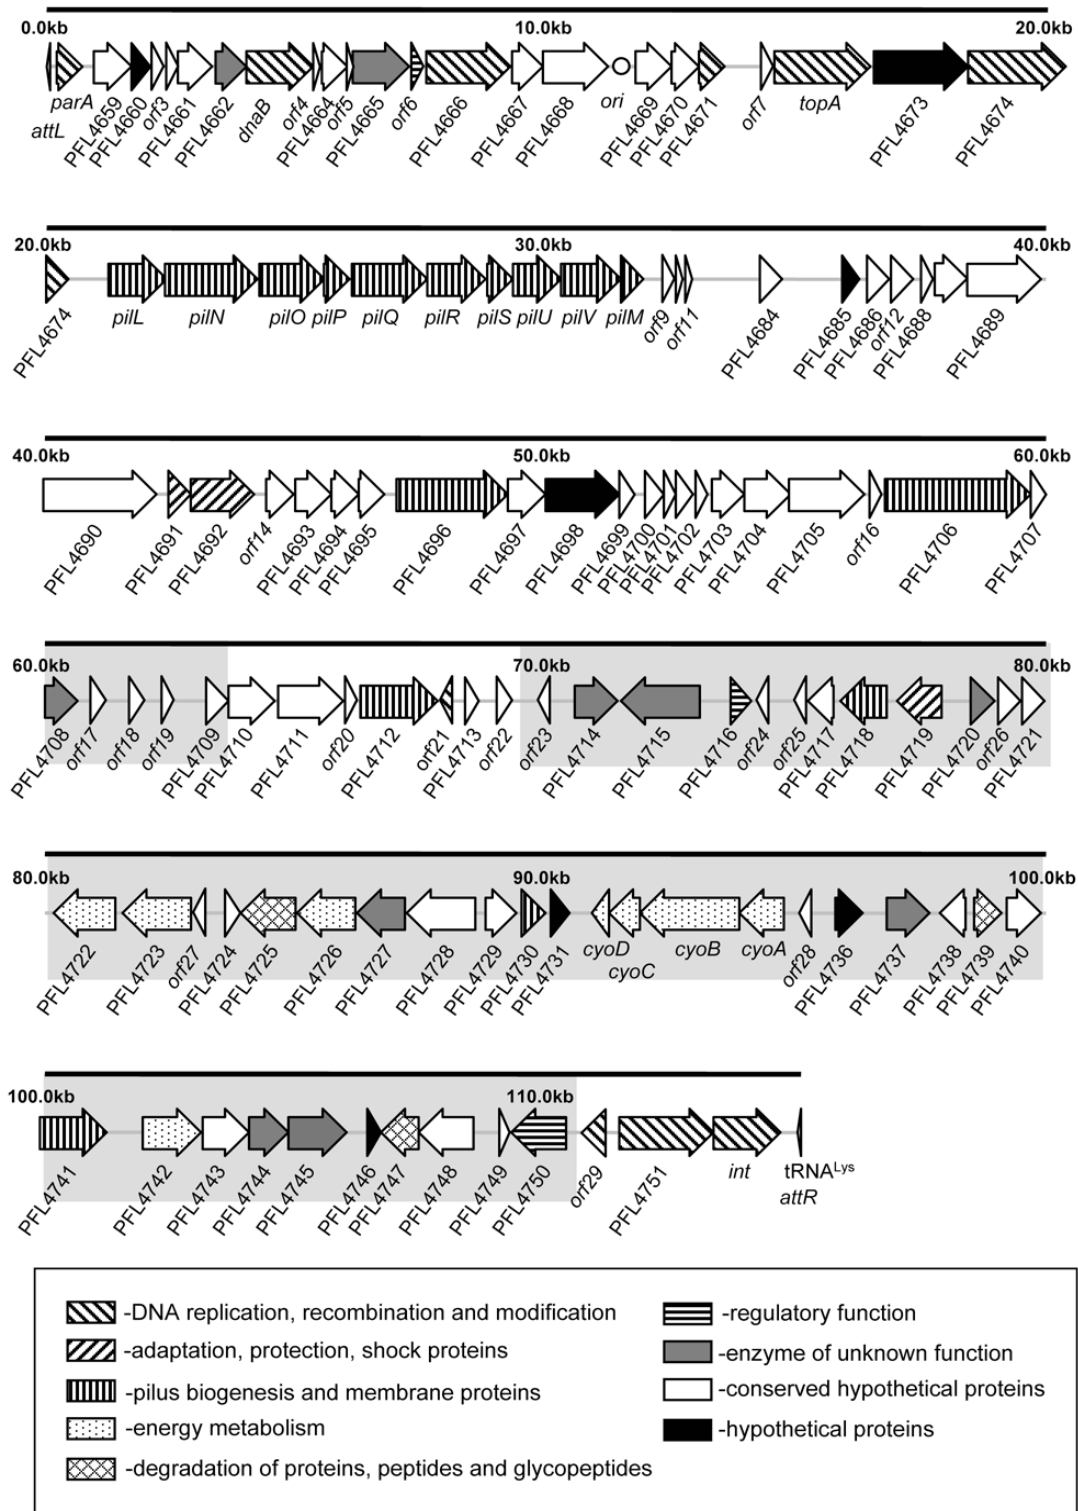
0.0kb 10.0kb 20.0kb

parA attL PFL4659 PFL4660 orf3 PFL4661 PFL4662 dnaB orf4 PFL4664 orf5 PFL4665 orf6 PFL4666 PFL4667 PFL4668 ori PFL4669 PFL4670 PFL4671 orf7 topA PFL4673 PFL4674

20.0kb 30.0kb 40.0kb

PFL4674 pilL pilN pilO pilP pilQ pilR pilS pilU pilV pilM orf9 orf11 PFL4684 PFL4685 PFL4686 orf12 PFL4688 PFL4689

40.0kb 50.0kb 60.0kb

PFL4690 PFL4691 PFL4692 orf14 PFL4693 PFL4694 PFL4695 PFL4696 PFL4697 PFL4698 PFL4699 PFL4700 PFL4701 PFL4702 PFL4703 PFL4704 PFL4705 orf16 PFL4706 PFL4707

60.0kb 70.0kb 80.0kb

PFL4708 orf17 orf18 orf19 PFL4709 PFL4710 PFL4711 orf20 PFL4712 orf21 PFL4713 orf22 orf23 PFL4714 PFL4715 PFL4716 orf24 orf25 PFL4717 PFL4718 PFL4719 PFL4720 orf26 PFL4721

80.0kb 90.0kb 100.0kb

PFL4722 PFL4723 orf27 PFL4724 PFL4725 PFL4726 PFL4727 PFL4728 PFL4729 PFL4730 PFL4731 cyoD cyoC cyoB cyoA orf28 PFL4736 PFL4737 PFL4738 PFL4739 PFL4740

100.0kb 110.0kb

PFL4741 PFL4742 PFL4743 PFL4744 PFL4745 PFL4746 PFL4747 PFL4748 PFL4749 PFL4750 orf29 PFL4751 int tRNA$^{Lys}$ attR

-DNA replication, recombination and modification
-adaptation, protection, shock proteins
-pilus biogenesis and membrane proteins
-energy metabolism
-degradation of proteins, peptides and glycopeptides
-regulatory function
-enzyme of unknown function
-conserved hypothetical proteins
-hypothetical proteins